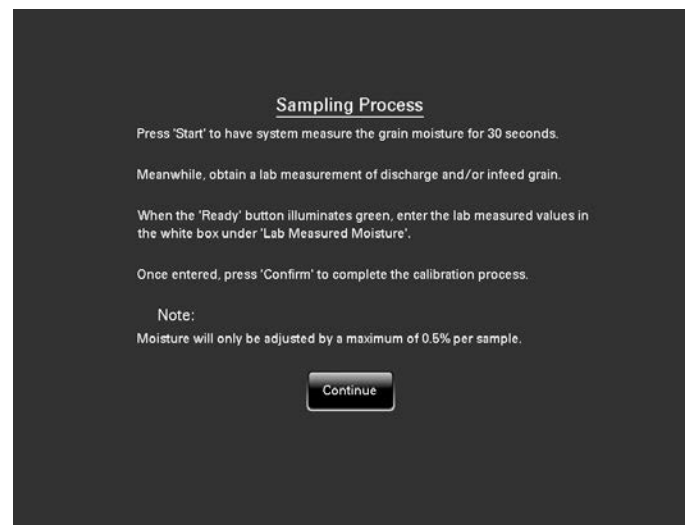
Sampling Process

Press 'Start' to have system measure the grain moisture for 30 seconds.

Meanwhile, obtain a lab measurement of discharge and/or infeed grain.

When the 'Ready' button illuminates green, enter the lab measured values in the white box under 'Lab Measured Moisture'.

Once entered, press 'Confirm' to complete the calibration process.

Note:

Moisture will only be adjusted by a maximum of 0.5% per sample.

Continue